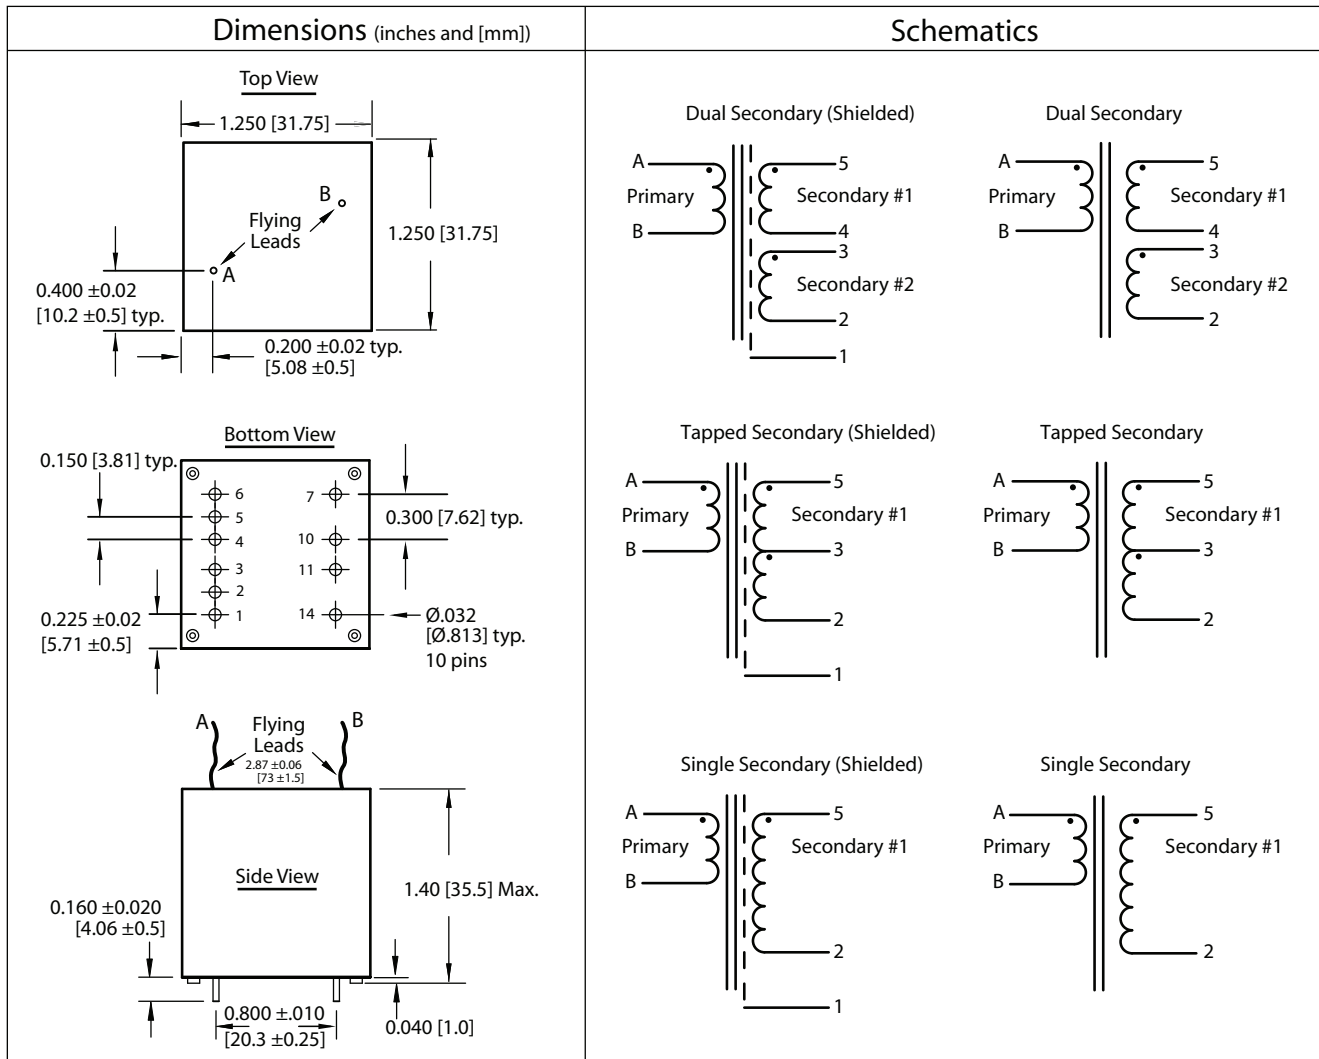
| Dimensions (inches and [mm]) | Schematics |
|---|---|

Top View

1.250 [31.75]

B

Flying Leads

1.250 [31.75]

A

0.400 ±0.02 [10.2 ±0.5] typ.

0.200 ±0.02 typ. [5.08 ±0.5]

Bottom View

0.150 [3.81] typ.

6
5
4
3
2
1

7
10
11
14

0.300 [7.62] typ.

0.225 ±0.02 [5.71 ±0.5]

Ø.032 [Ø.813] typ. 10 pins

A

Flying Leads

B

2.87 ±0.06 [73 ±1.5]

Side View

1.40 [35.5] Max.

0.160 ±0.020 [4.06 ±0.5]

0.800 ±.010 [20.3 ±0.25]

0.040 [1.0]

Dual Secondary (Shielded)

A
Primary
B

5
Secondary #1
4
3
Secondary #2
2
1

Dual Secondary

A
Primary
B

5
Secondary #1
4
3
Secondary #2
2

Tapped Secondary (Shielded)

A
Primary
B

5
Secondary #1
3
2
1

Tapped Secondary

A
Primary
B

5
Secondary #1
3
2

Single Secondary (Shielded)

A
Primary
B

5
Secondary #1
2
1

Single Secondary

A
Primary
B

5
Secondary #1
2